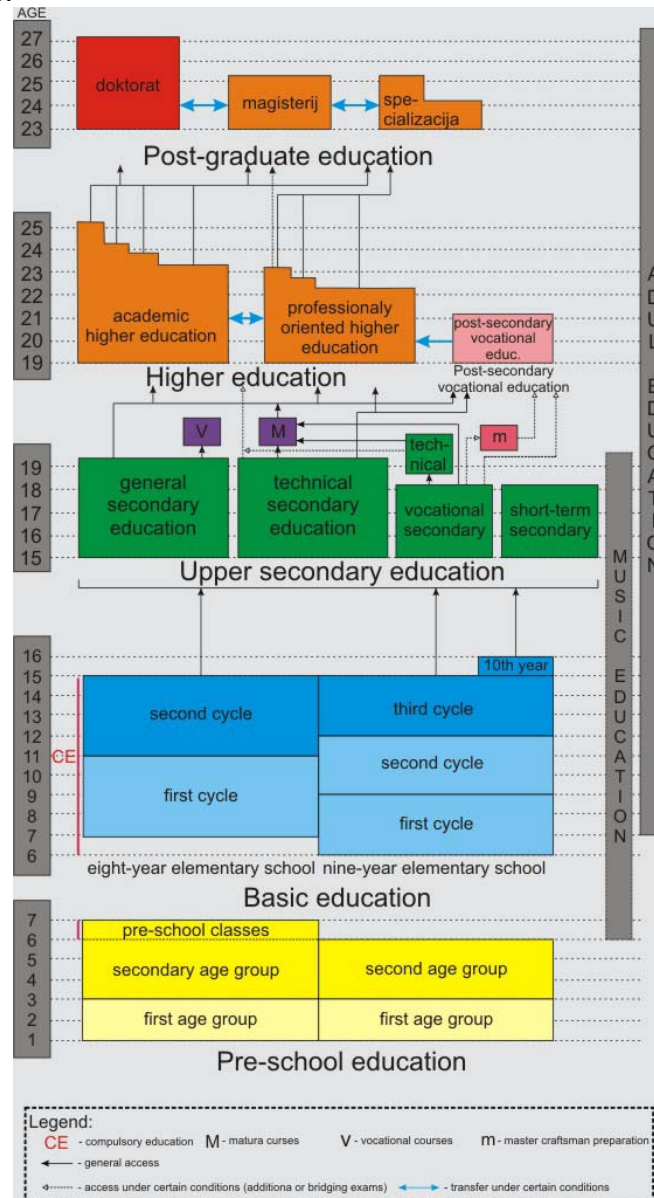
AGE
27
26
25
24
23

doktorat

magisterij

specializacija

Post-graduate education

25
24
23
22
21
20
19

academic higher education

professionaly oriented higher education

post-secondary vocational educ.

Higher education

Post-secondary vocational education

ADULT EDUCATION

V

M

technical

m

19
18
17
16
15

general secondary education

technical secondary education

vocational secondary

short-term secondary

Upper secondary education

MUSIC EDUCATION

16
15
14
13
12
11
10
9
8
7
6

10th year

CE

second cycle

first cycle

third cycle

second cycle

first cycle

eight-year elementary school nine-year elementary school

Basic education

7
6
5
4
3
2
1

pre-school classes

secondary age group

second age group

first age group

first age group

Pre-school education

Legend:
CE - compulsory education M - matura curses V - vocational courses m - master craftsman preparation
- general access
- access under certain conditions (additiona or bridging exams) - transfer under certain conditions